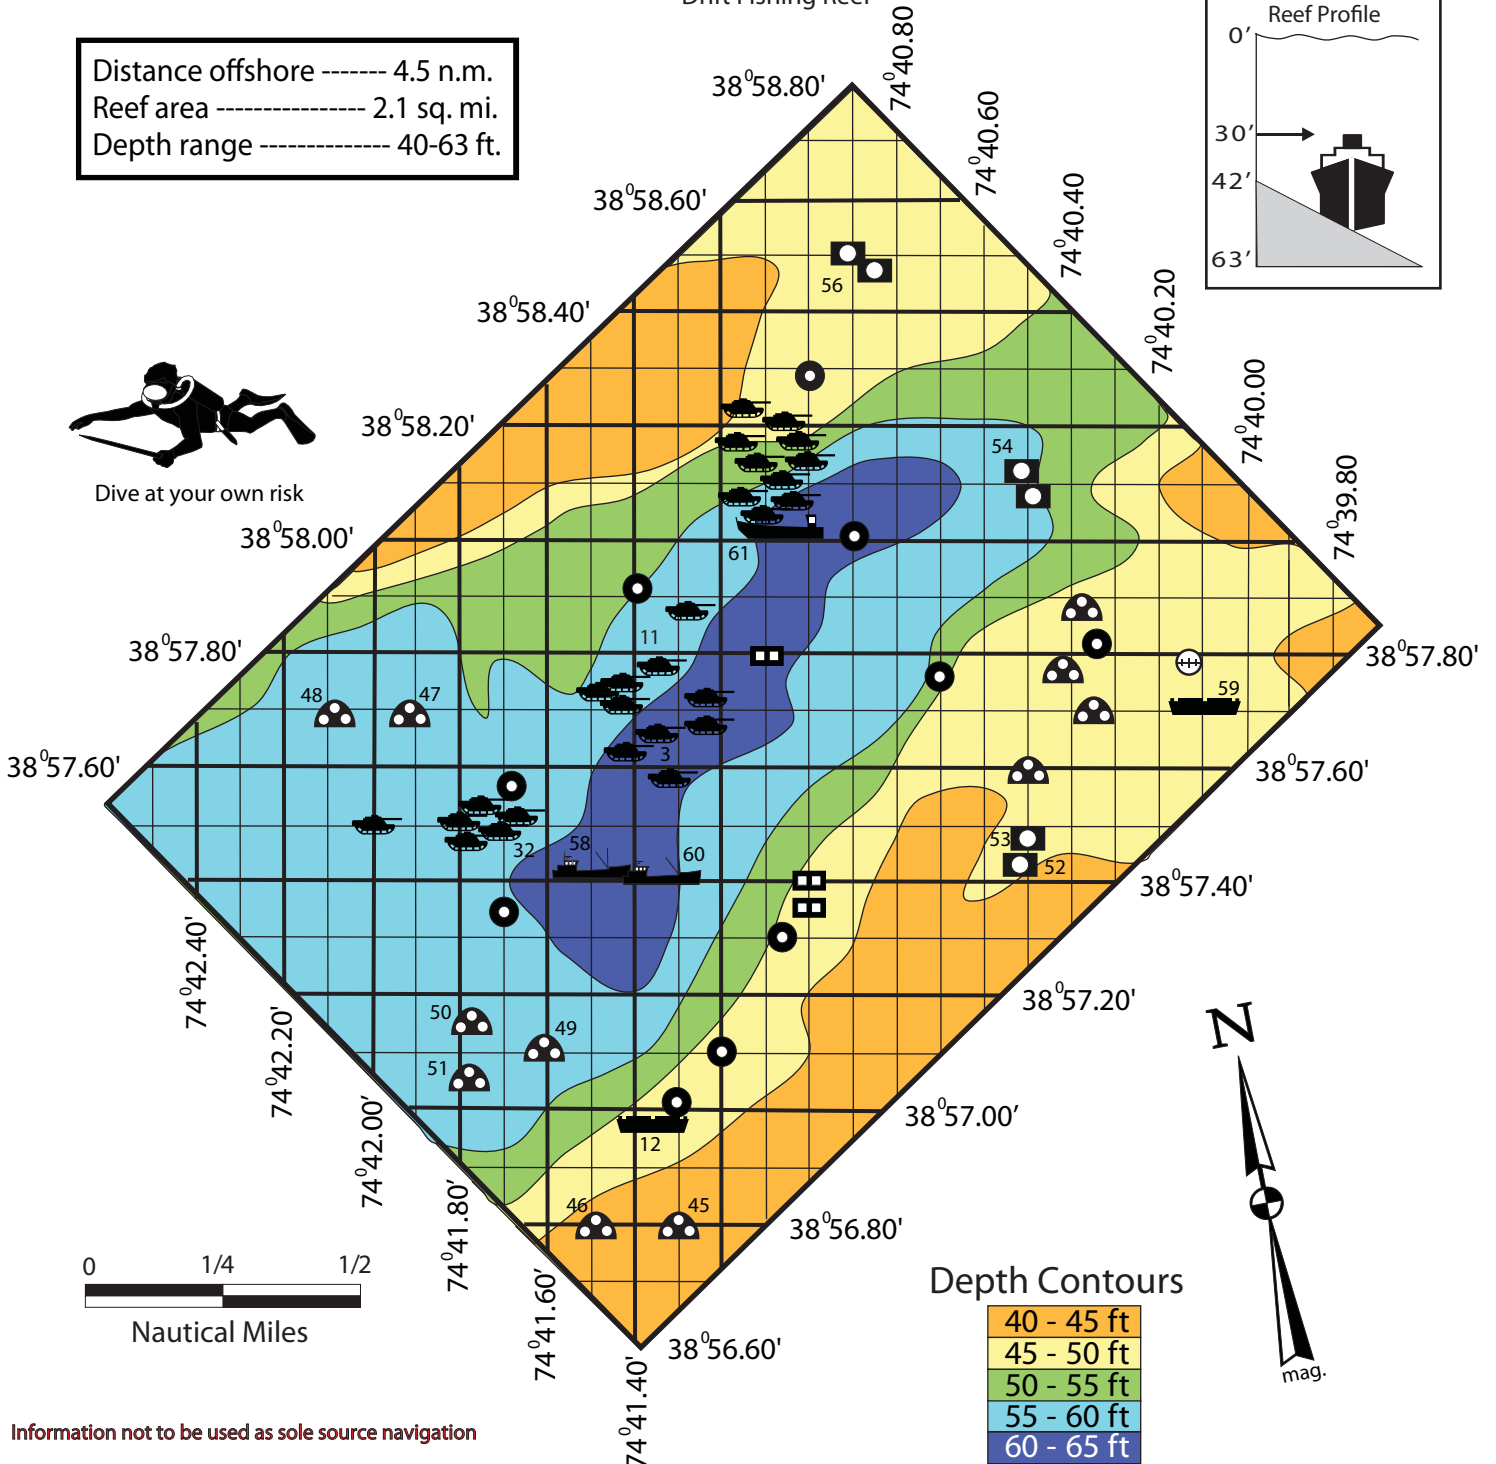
Drift Fishing Reef

Distance offshore ------- 4.5 n.m.
Reef area ---------------- 2.1 sq. mi.
Depth range -------------- 40-63 ft.

Reef Profile
0′
30′
42′
63′

Dive at your own risk

$38^0 58.80'$
$38^0 58.60'$
$38^0 58.40'$
$38^0 58.20'$
$38^0 58.00'$
$38^0 57.80'$
$38^0 57.60'$

$74^0 40.80$
$74^0 40.60$
$74^0 40.40$
$74^0 40.20$
$74^0 40.00$
$74^0 39.80$

$38^0 57.80'$
$38^0 57.60'$
$38^0 57.40'$
$38^0 57.20'$
$38^0 57.00'$
$38^0 56.80'$
$38^0 56.60'$

$74^0 42.40'$
$74^0 42.20'$
$74^0 42.00'$
$74^0 41.80'$
$74^0 41.60'$
$74^0 41.40'$

56
54
61
11
3
48
47
32
58
60
59
53
52
50
49
51
12
46
45

0 1/4 1/2
Nautical Miles

N
mag.

Depth Contours
| 40 - 45 ft |
| 45 - 50 ft |
| 50 - 55 ft |
| 55 - 60 ft |
| 60 - 65 ft |

Information not to be used as sole source navigation